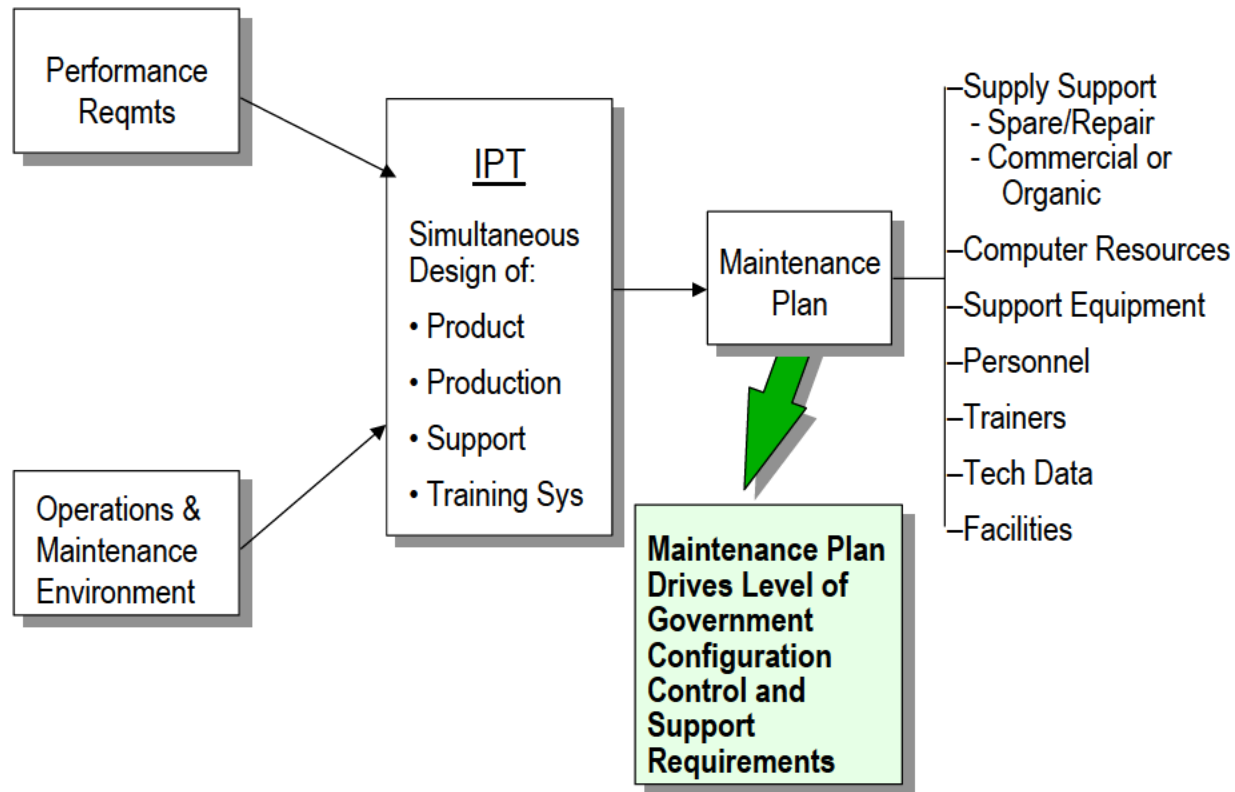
Performance Reqmts

Operations & Maintenance Environment

IPT

Simultaneous Design of:

• Product

• Production

• Support

• Training Sys

Maintenance Plan

Maintenance Plan Drives Level of Government Configuration Control and Support Requirements

–Supply Support
- Spare/Repair
- Commercial or Organic

–Computer Resources

–Support Equipment

–Personnel

–Trainers

–Tech Data

–Facilities